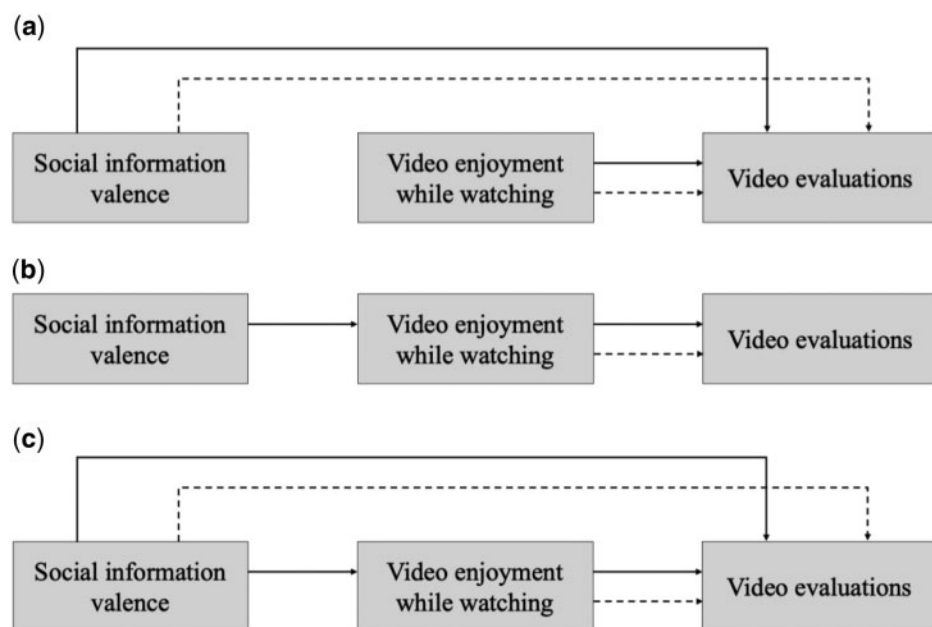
(a)

Social information valence

Video enjoyment while watching

Video evaluations

(b)

Social information valence

Video enjoyment while watching

Video evaluations

(c)

Social information valence

Video enjoyment while watching

Video evaluations